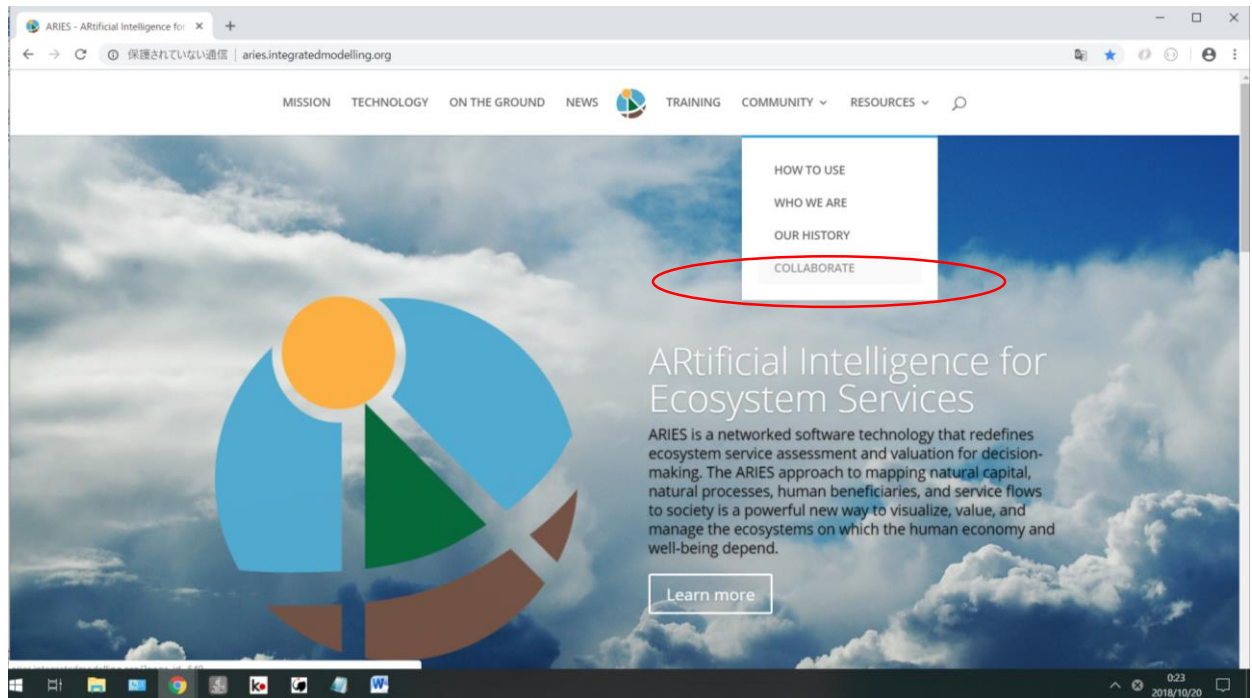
ARIES – ARtificial Intelligence for ×

保護されていない通信 | aries.integratedmodelling.org

MISSION TECHNOLOGY ON THE GROUND NEWS TRAINING COMMUNITY RESOURCES

HOW TO USE
WHO WE ARE
OUR HISTORY
COLLABORATE

ARtificial Intelligence for Ecosystem Services

ARIES is a networked software technology that redefines ecosystem service assessment and valuation for decision-making. The ARIES approach to mapping natural capital, natural processes, human beneficiaries, and service flows to society is a powerful new way to visualize, value, and manage the ecosystems on which the human economy and well-being depend.

Learn more

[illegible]

0:23
2018/10/20